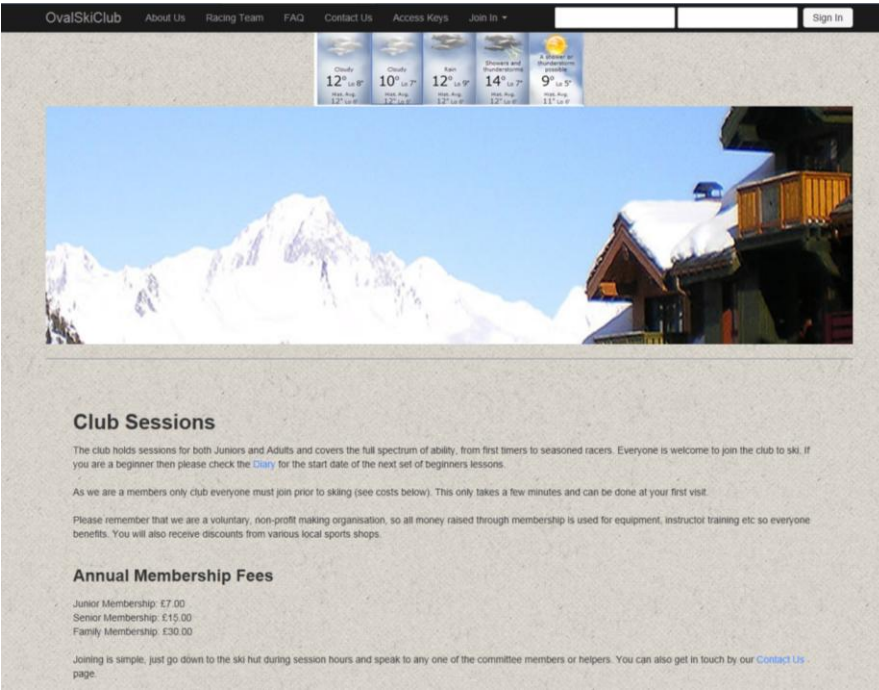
OvalSkiClub About Us Racing Team FAQ Contact Us Access Keys Join In Sign In

Cloudy 12° Lo 8° Hist. Avg. 12° Lo 8°
Cloudy 10° Lo 7° Hist. Avg. 12° Lo 8°
Rain 12° Lo 9° Hist. Avg. 12° Lo 8°
Showers and thunderstorms 14° Lo 7° Hist. Avg. 12° Lo 8°
A shower or thunderstorm possible 9° Lo 5° Hist. Avg. 11° Lo 6°

Club Sessions

The club holds sessions for both Juniors and Adults and covers the full spectrum of ability, from first timers to seasoned racers. Everyone is welcome to join the club to ski. If you are a beginner then please check the Diary for the start date of the next set of beginners lessons.

As we are a members only club everyone must join prior to skiing (see costs below). This only takes a few minutes and can be done at your first visit.

Please remember that we are a voluntary, non-profit making organisation, so all money raised through membership is used for equipment, instructor training etc so everyone benefits. You will also receive discounts from various local sports shops.

Annual Membership Fees

Junior Membership: £7.00
Senior Membership: £15.00
Family Membership: £30.00

Joining is simple, just go down to the ski hut during session hours and speak to any one of the committee members or helpers. You can also get in touch by our Contact Us page.